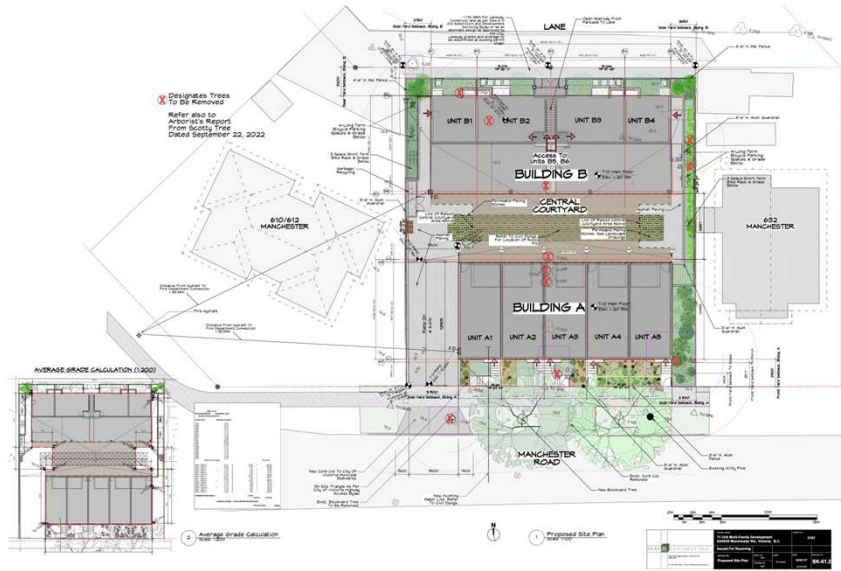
LANE

Designates Trees To Be Removed

Refer also to Arborist's Report From Scotty Tree Dated September 22, 2022

UNIT B1
UNIT B2
UNIT B3
UNIT B4

Access To Units B5, B6

BUILDING B

CENTRAL COURTYARD

610/612 MANCHESTER

632 MANCHESTER

BUILDING A

UNIT A1
UNIT A2
UNIT A3
UNIT A4
UNIT A5

MANCHESTER ROAD

AVERAGE GRADE CALCULATION (1:200)

2 Average Grade Calculation

1 Proposed Site Plan

Proposed Site Plan

SK-01.2